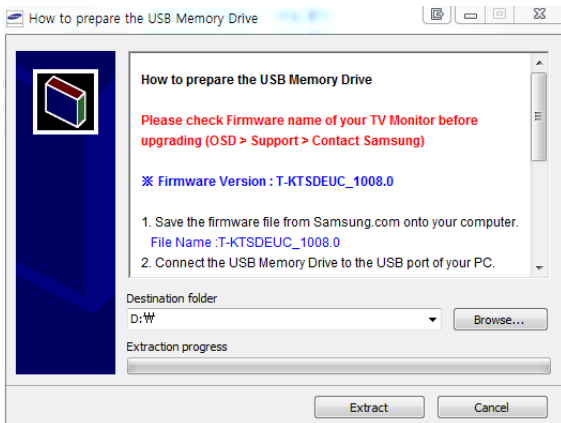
How to prepare the USB Memory Drive

How to prepare the USB Memory Drive

Please check Firmware name of your TV Monitor before upgrading (OSD > Support > Contact Samsung)

※ Firmware Version : T-KTSDEUC_1008.0

1. Save the firmware file from Samsung.com onto your computer.
File Name :T-KTSDEUC_1008.0
2. Connect the USB Memory Drive to the USB port of your PC.

Destination folder
D:₩
Browse...
Extraction progress

Extract
Cancel